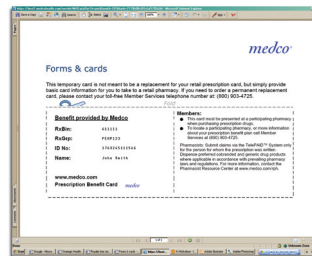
medco

Forms & cards

This temporary card is not meant to be a replacement for your retail prescription card, but simply provide basic card information for you to take to a retail pharmacy. If you need to order a permanent replacement card, please contact your toll-free Member Services telephone number at: (800) 903-4725

Fold

Benefit provided by Medco

RxBin: 611111

RxGrp: PERF123

ID No: 376925511564

Name: John Smith

www.medco.com

Prescription Benefit Card medco

Members:

This card must be presented at a participating pharmacy when purchasing prescription drugs.

To locate a participating pharmacy, or more information about your prescription benefit plan call Member Services at (800) 903-4725.

Pharmacists: Submit claims via the TelePAID System only for the person for whom the prescription was written. Dispense preferred contracted and generic drug products where applicable in accordance with prescribing practices, laws and regulations. For more information, contact the Pharmacist Resource Center at www.medco.com/rph.

1 of 1